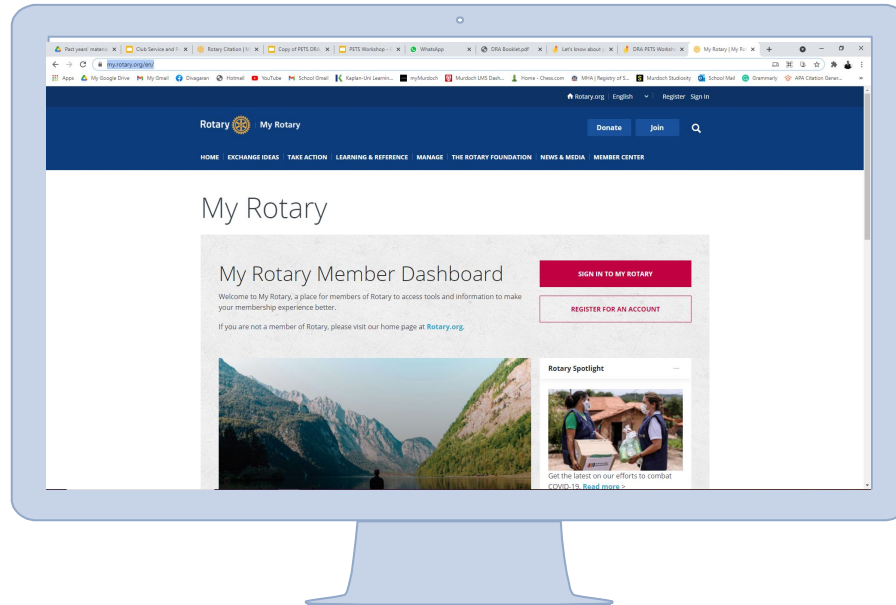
Past years' materi | Club Service and | Rotary Citation | Copy of PETS DRA | PETS Workshop | WhatsApp | DRA Booklet.pdf | Let's know about | DRA PETS Worksh | My Rotary | My Ro

my.rotary.org/en/

Apps My Google Drive My Gmail Divagaran Hotmail YouTube School Gmail Kaplan-Uni Learnin... myMurdoch Murdoch UNS Dash... Home - Chess.com MHA | Registry of S... Murdoch Studiosity School Mail Grammarly APA Citation Gener...

Rotary.org | English | Register Sign In

Rotary | My Rotary

Donate Join

HOME | EXCHANGE IDEAS | TAKE ACTION | LEARNING & REFERENCE | MANAGE | THE ROTARY FOUNDATION | NEWS & MEDIA | MEMBER CENTER

My Rotary

My Rotary Member Dashboard

Welcome to My Rotary, a place for members of Rotary to access tools and information to make your membership experience better.

If you are not a member of Rotary, please visit our home page at Rotary.org.

SIGN IN TO MY ROTARY

REGISTER FOR AN ACCOUNT

Rotary Spotlight

Get the latest on our efforts to combat COVID-19. Read more >